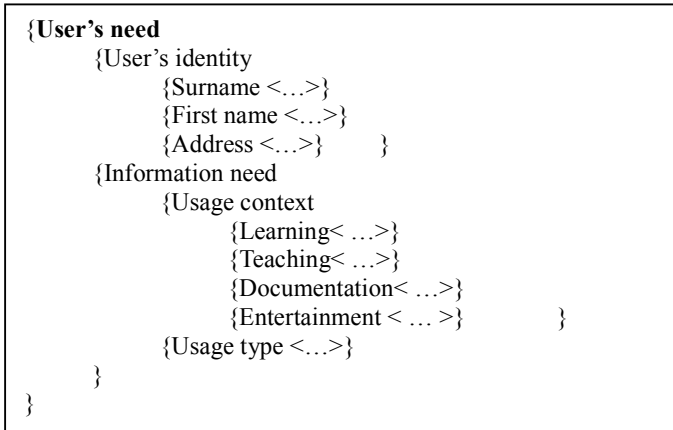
{**User’s need**
{User’s identity
{Surname <…>}
{First name <…>}
{Address <…>} }
{Information need
{Usage context
{Learning< …>}
{Teaching< …>}
{Documentation< …>}
{Entertainment < … >} }
{Usage type <…>}
}
}